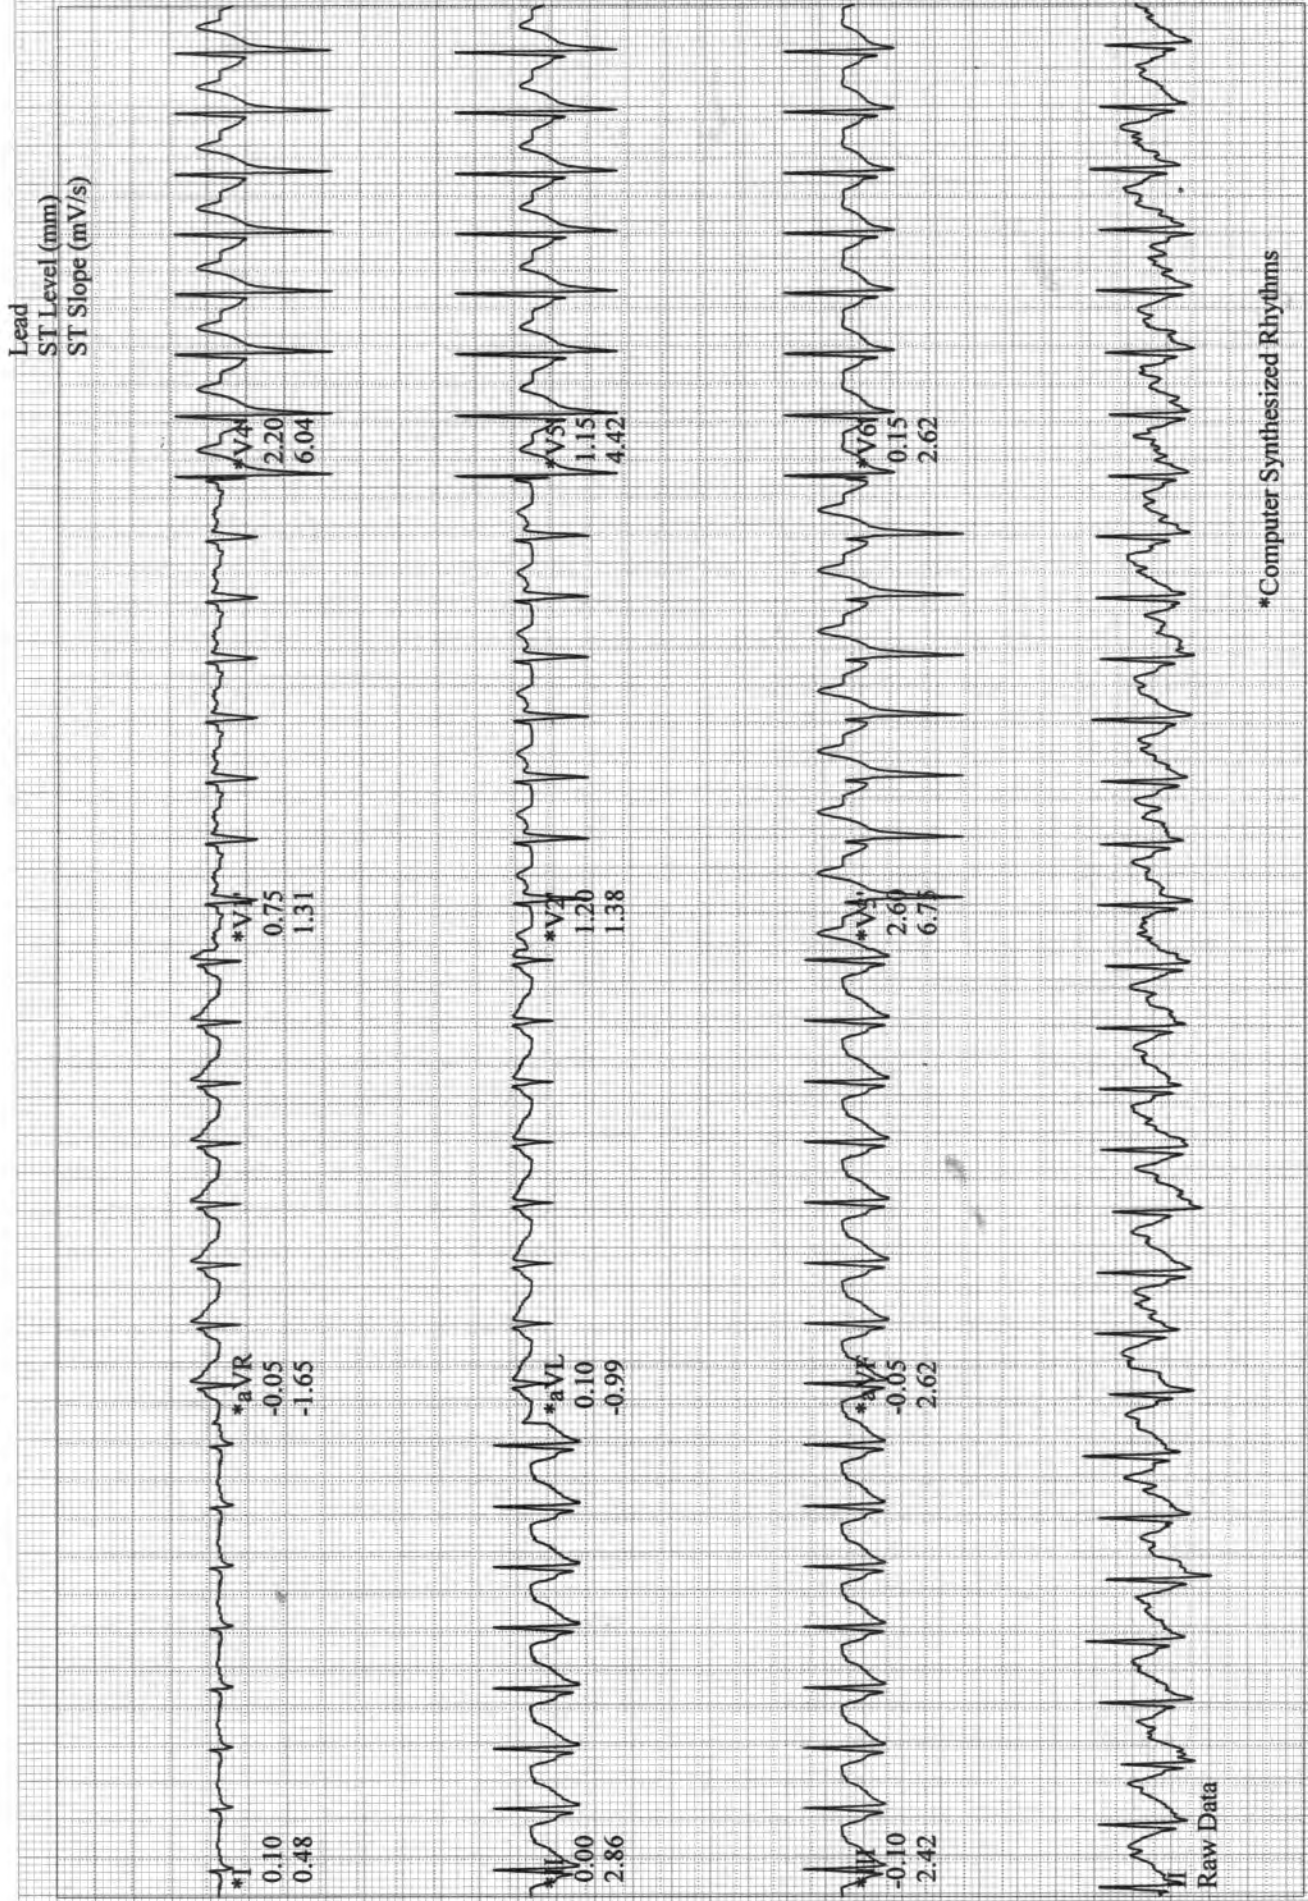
Lead
ST Level (mm)
ST Slope (mV/s)

*I
0.10
0.48

*aVR
-0.05
-1.65

*V1
0.75
1.31

*V4
2.20
6.04

*II
0.00
2.86

*aVL
0.10
-0.99

*V2
1.20
1.38

*V5
1.15
4.42

*III
-0.10
2.42

*aVF
-0.05
2.62

*V3
2.60
6.75

*V6
0.15
2.62

II
Raw Data

*Computer Synthesized Rhythms